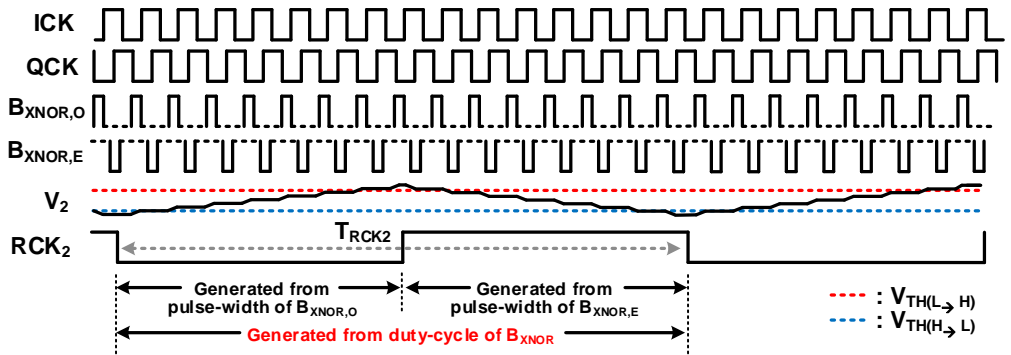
ICK

QCK

$B_{XNOR,O}$

$B_{XNOR,E}$

$V_2$

$RCK_2$

$T_{RCK2}$

Generated from pulse-width of $B_{XNOR,O}$

Generated from pulse-width of $B_{XNOR,E}$

Generated from duty-cycle of $B_{XNOR}$

: $V_{TH(L \rightarrow H)}$

: $V_{TH(H \rightarrow L)}$